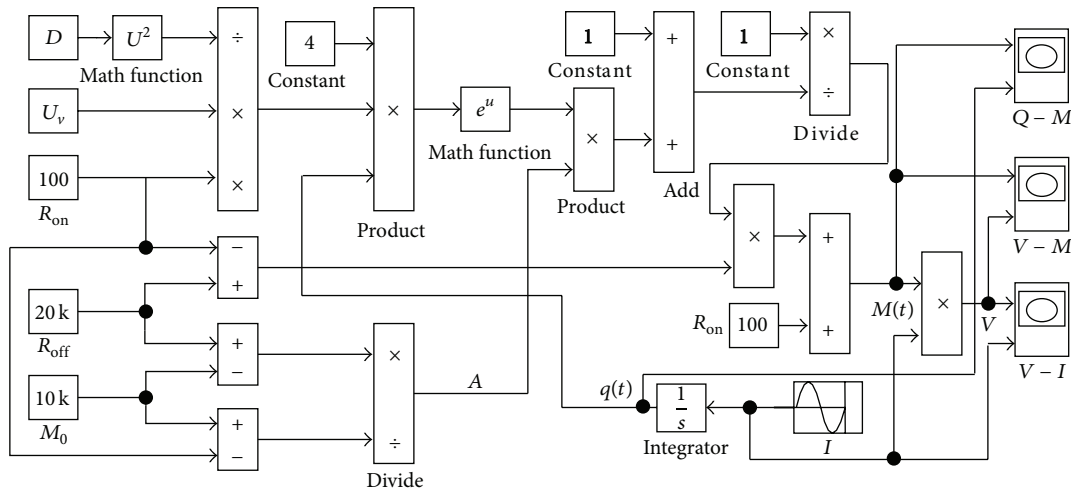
$D$

$U^2$

Math function

$U_v$

100

$R_{\text{on}}$

20 k

$R_{\text{off}}$

10 k

$M_0$

÷

×

×

4

Constant

×

Product

$e^u$

Math function

−

+

+

−

+

−

×

÷

Divide

$A$

1

Constant

×

Product

+

+

Add

1

Constant

×

÷

Divide

×

+

+

$R_{\text{on}}$ 100

$M(t)$

×

$V$

$q(t)$

$\frac{1}{s}$

Integrator

$I$

$Q-M$

$V-M$

$V-I$